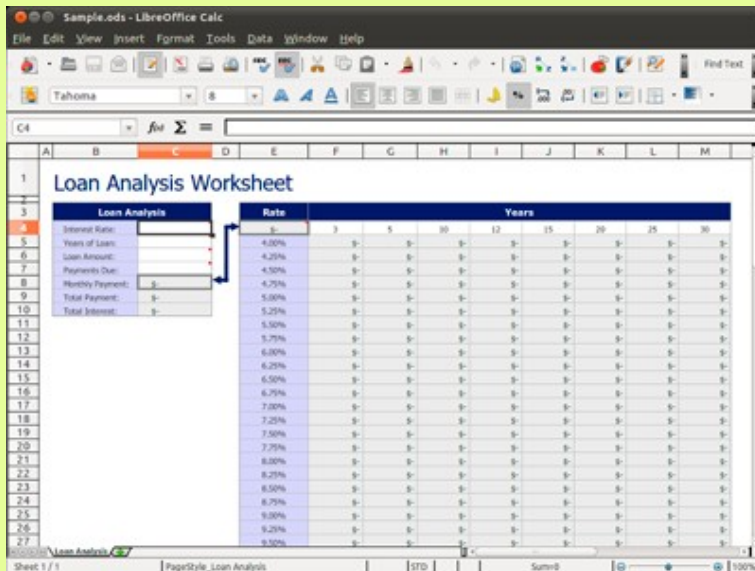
Sample.ods - LibreOffice Calc

File Edit View Insert Format Tools Data Window Help

Find Text

Tahoma 8

C4

Loan Analysis Worksheet

| Loan Analysis | |
|---|---|
| Interest Rate: | |
| Years of Loan: | |
| Loan Amount: | |
| Payments Due: | |
| Monthly Payment: | $- |
| Total Payment: | $- |
| Total Interest: | $- |

| Rate | Years | | | | | | | |
|---|---|---|---|---|---|---|---|---|
| $- | 3 | 5 | 10 | 12 | 15 | 20 | 25 | 30 |
| 4.00% | $- | $- | $- | $- | $- | $- | $- | $- |
| 4.25% | $- | $- | $- | $- | $- | $- | $- | $- |
| 4.50% | $- | $- | $- | $- | $- | $- | $- | $- |
| 4.75% | $- | $- | $- | $- | $- | $- | $- | $- |
| 5.00% | $- | $- | $- | $- | $- | $- | $- | $- |
| 5.25% | $- | $- | $- | $- | $- | $- | $- | $- |
| 5.50% | $- | $- | $- | $- | $- | $- | $- | $- |
| 5.75% | $- | $- | $- | $- | $- | $- | $- | $- |
| 6.00% | $- | $- | $- | $- | $- | $- | $- | $- |
| 6.25% | $- | $- | $- | $- | $- | $- | $- | $- |
| 6.50% | $- | $- | $- | $- | $- | $- | $- | $- |
| 6.75% | $- | $- | $- | $- | $- | $- | $- | $- |
| 7.00% | $- | $- | $- | $- | $- | $- | $- | $- |
| 7.25% | $- | $- | $- | $- | $- | $- | $- | $- |
| 7.50% | $- | $- | $- | $- | $- | $- | $- | $- |
| 7.75% | $- | $- | $- | $- | $- | $- | $- | $- |
| 8.00% | $- | $- | $- | $- | $- | $- | $- | $- |
| 8.25% | $- | $- | $- | $- | $- | $- | $- | $- |
| 8.50% | $- | $- | $- | $- | $- | $- | $- | $- |
| 8.75% | $- | $- | $- | $- | $- | $- | $- | $- |
| 9.00% | $- | $- | $- | $- | $- | $- | $- | $- |
| 9.25% | $- | $- | $- | $- | $- | $- | $- | $- |
| 9.50% | | | | | | | | |

Loan Analysis

Sheet 1 / 1 | PageStyle_Loan Analysis | STD | Sum=0 | 100%